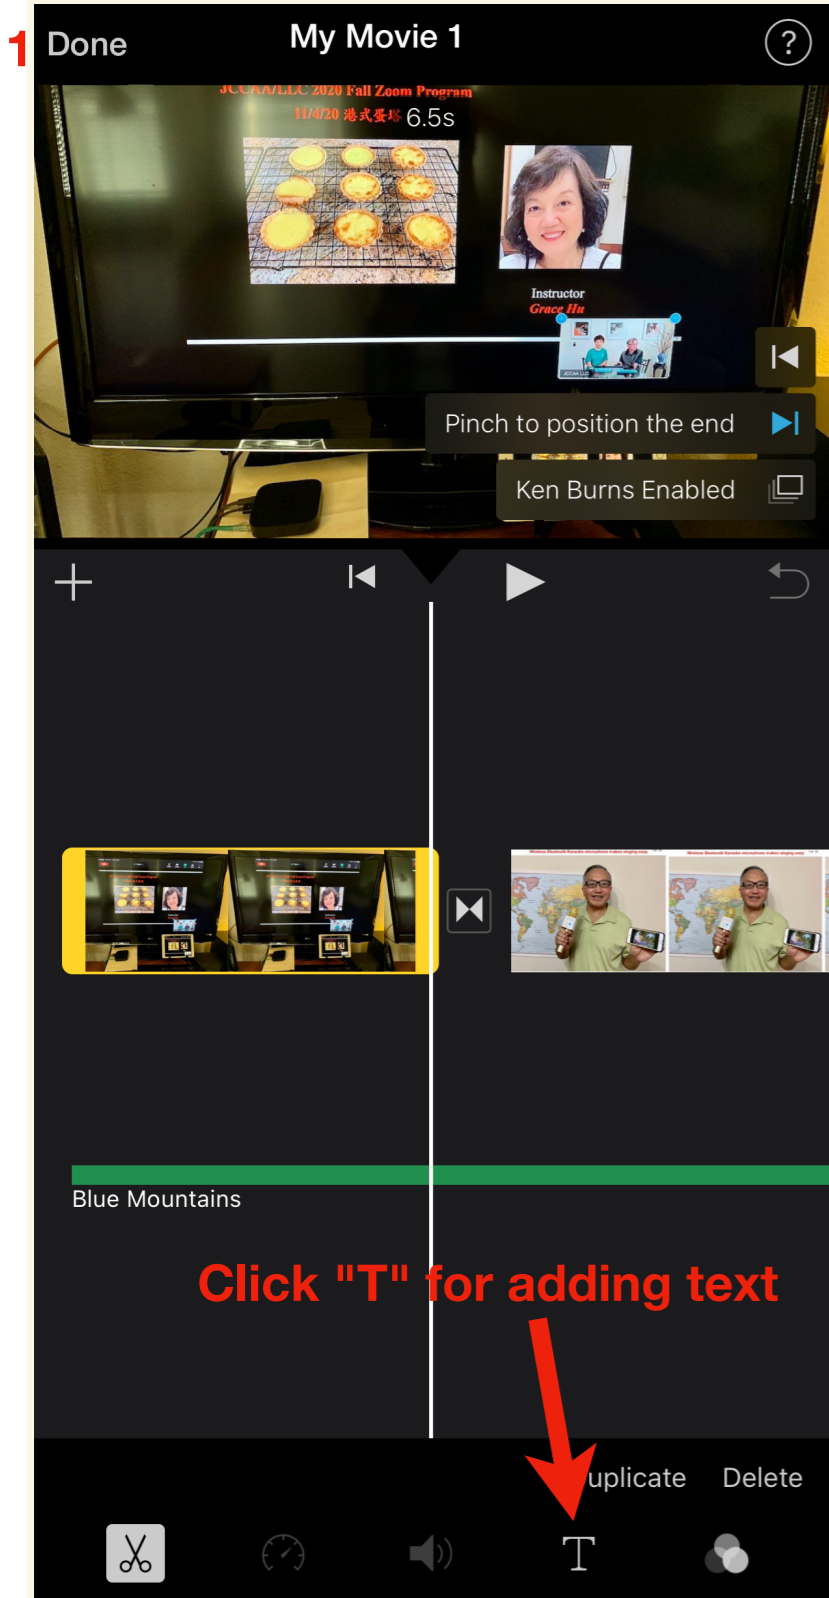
1

Done

My Movie 1

?

JCCAA/LLC 2020 Fall Zoom Program

11/4/20 港式蛋撻

6.5s

Instructor

Grace Hu

Pinch to position the end

Ken Burns Enabled

Blue Mountains

Click "T" for adding text

uplicate

Delete

T